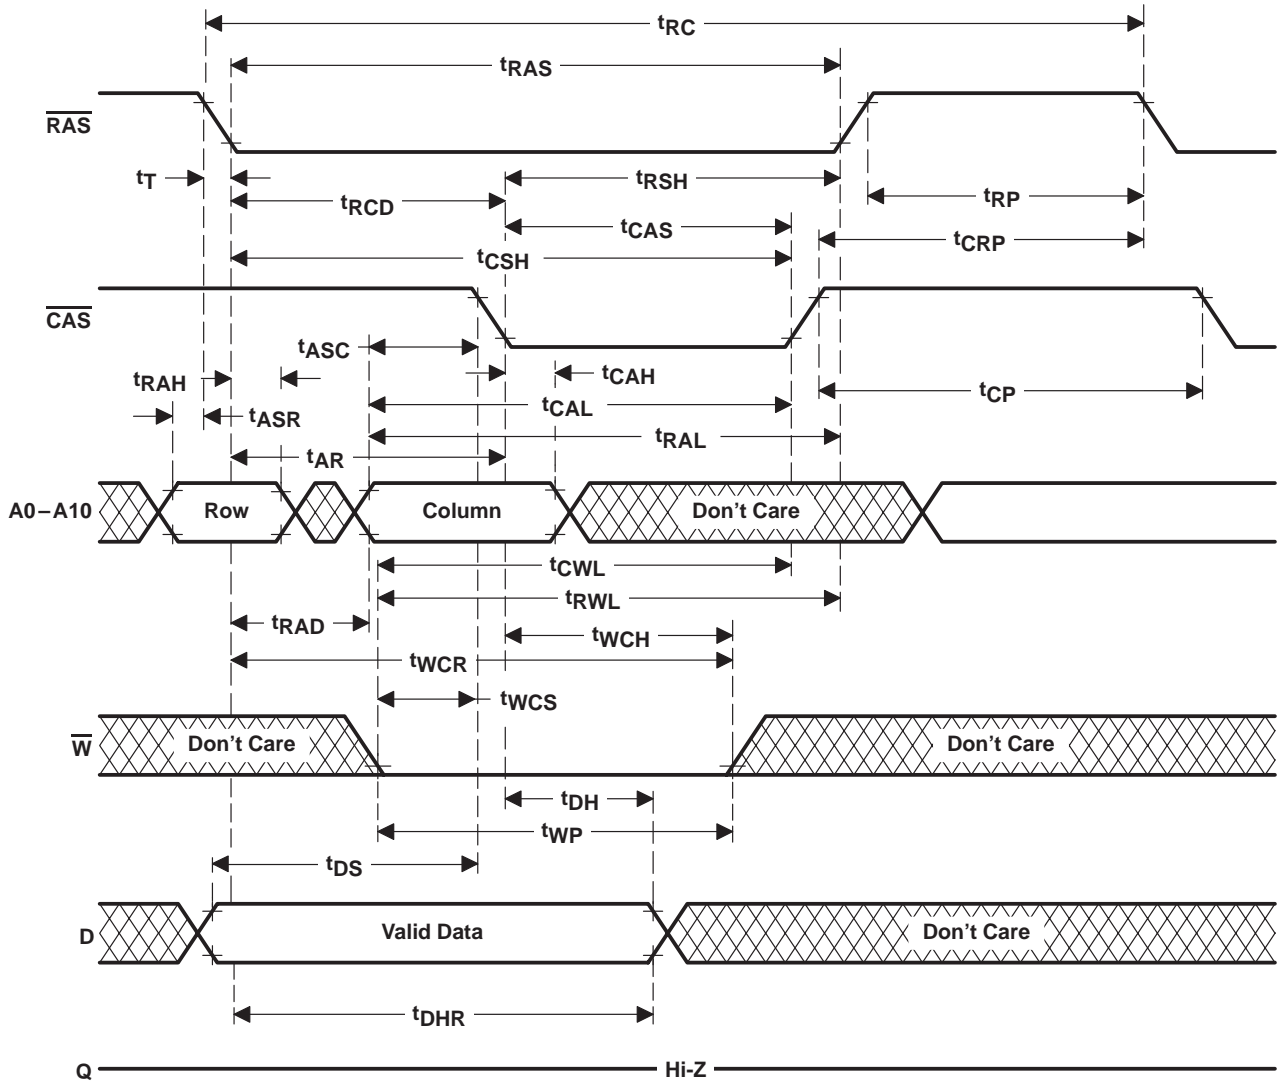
$t_{RC}$
$t_{RAS}$
$\overline{RAS}$
$t_T$
$t_{RSH}$
$t_{RP}$
$t_{RCD}$
$t_{CAS}$
$t_{CRP}$
$t_{CSH}$
$\overline{CAS}$
$t_{ASC}$
$t_{CAH}$
$t_{RAH}$
$t_{CP}$
$t_{CAL}$
$t_{ASR}$
$t_{RAL}$
$t_{AR}$
A0 – A10
Row
Column
Don't Care
$t_{CWL}$
$t_{RWL}$
$t_{RAD}$
$t_{WCH}$
$t_{WCR}$
$t_{WCS}$
$\overline{W}$
Don't Care
Don't Care
$t_{DH}$
$t_{WP}$
$t_{DS}$
D
Valid Data
Don't Care
$t_{DHR}$
Q
Hi-Z